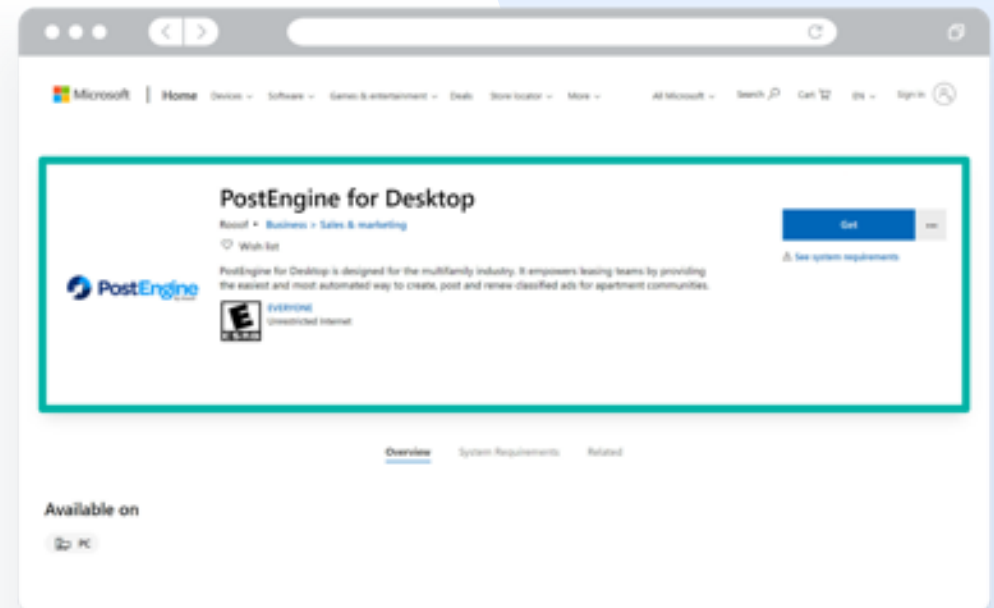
Microsoft | Home Devices ⌄ Software ⌄ Games & entertainment ⌄ Deals Store locator ⌄ More ⌄ All Microsoft ⌄ Search Cart EN ⌄ Sign in

PostEngine for Desktop

Rooof • Business > Sales & marketing

Wish list

PostEngine for Desktop is designed for the multifamily industry. It empowers leasing teams by providing the easiest and most automated way to create, post and renew classified ads for apartment communities.

E ESRB
EVERYONE
Unrestricted Internet

PostEngine

Get

...

See system requirements

Overview System Requirements Related

Available on

PC